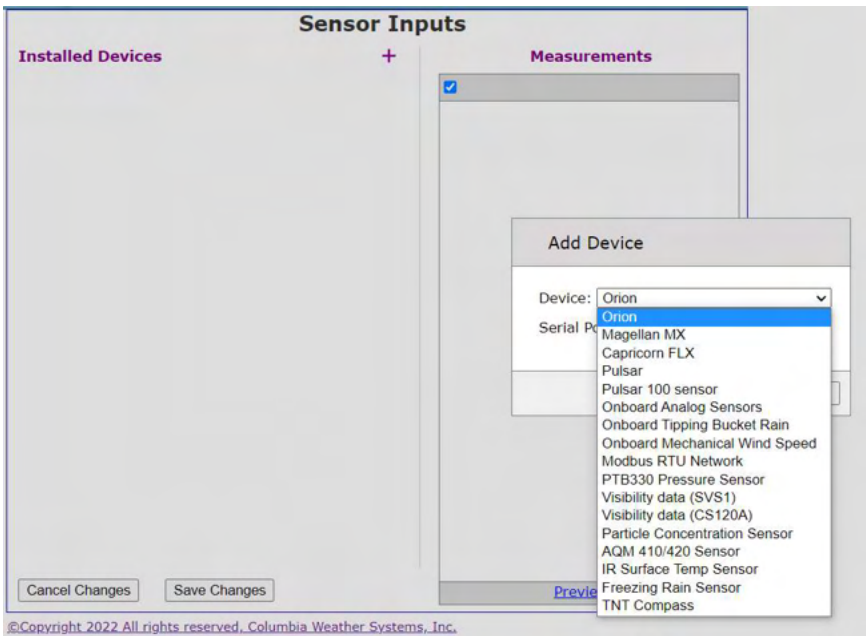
Sensor Inputs

Installed Devices +

Measurements

Add Device

Device: Orion

Serial Po

Orion
Magellan MX
Capricorn FLX
Pulsar
Pulsar 100 sensor
Onboard Analog Sensors
Onboard Tipping Bucket Rain
Onboard Mechanical Wind Speed
Modbus RTU Network
PTB330 Pressure Sensor
Visibility data (SVS1)
Visibility data (CS120A)
Particle Concentration Sensor
AQM 410/420 Sensor
IR Surface Temp Sensor
Freezing Rain Sensor
TNT Compass

Cancel Changes Save Changes

Previe

©Copyright 2022 All rights reserved, Columbia Weather Systems, Inc.